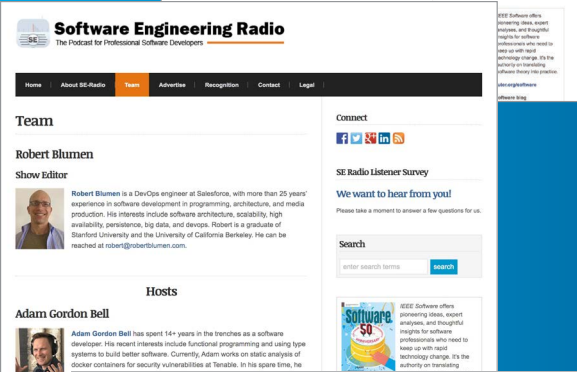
SE
Software Engineering Radio
The Podcast for Professional Software Developers

Home | About SE-Radio | Team | Advertise | Recognition | Contact | Legal

Team

Robert Blumen

Show Editor

Robert Blumen is a DevOps engineer at Salesforce, with more than 25 years' experience in software development in programming, architecture, and media production. His interests include software architecture, scalability, high availability, persistence, big data, and devops. Robert is a graduate of Stanford University and the University of California Berkeley. He can be reached at robert@robertblumen.com.

Hosts

Adam Gordon Bell

Adam Gordon Bell has spent 14+ years in the trenches as a software developer. His recent interests include functional programming and using type systems to build better software. Currently, Adam works on static analysis of docker containers for security vulnerabilities at Tenable. In his spare time, he

Connect

SE Radio Listener Survey

We want to hear from you!

Please take a moment to answer a few questions for us.

Search

enter search terms

search

Software
50

IEEE Software offers pioneering ideas, expert analyses, and thoughtful insights for software professionals who need to keep up with rapid technology change. It's the authority on translating

IEEE Software offers pioneering ideas, expert analyses, and thoughtful insights for software professionals who need to keep up with rapid technology change. It's the authority on translating software theory into practice.

ieee.org/software

software blog